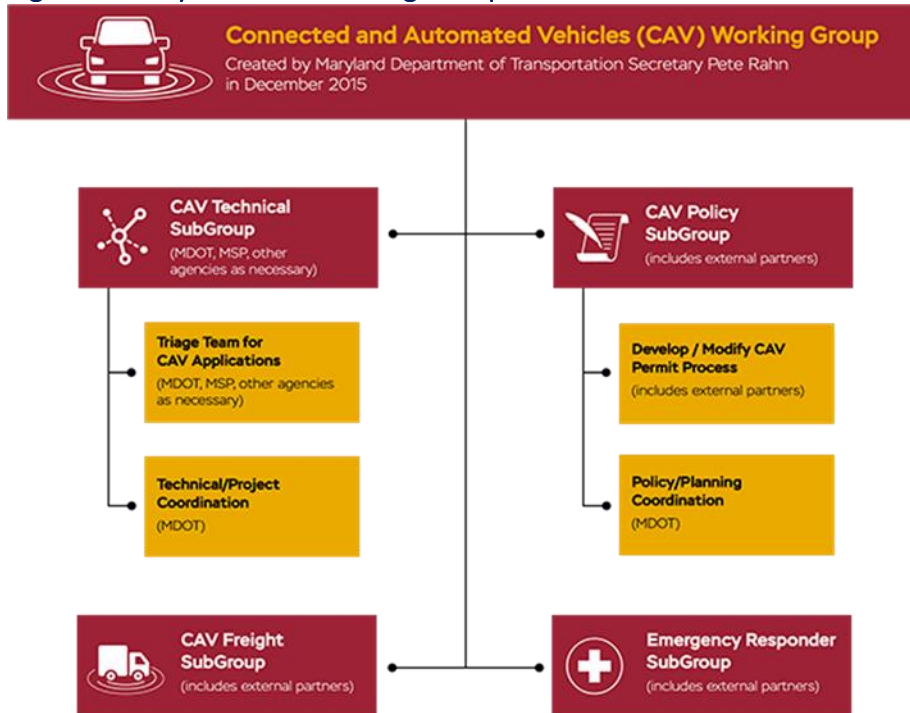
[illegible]

Connected and Automated Vehicles (CAV) Working Group
Created by Maryland Department of Transportation Secretary Pete Rahn in December 2015

CAV Technical SubGroup
(MDOT, MSP, other agencies as necessary)

CAV Policy SubGroup
(includes external partners)

Triage Team for CAV Applications
(MDOT, MSP, other agencies as necessary)

Develop / Modify CAV Permit Process
(includes external partners)

Technical/Project Coordination
(MDOT)

Policy/Planning Coordination
(MDOT)

CAV Freight SubGroup
(includes external partners)

Emergency Responder SubGroup
(includes external partners)